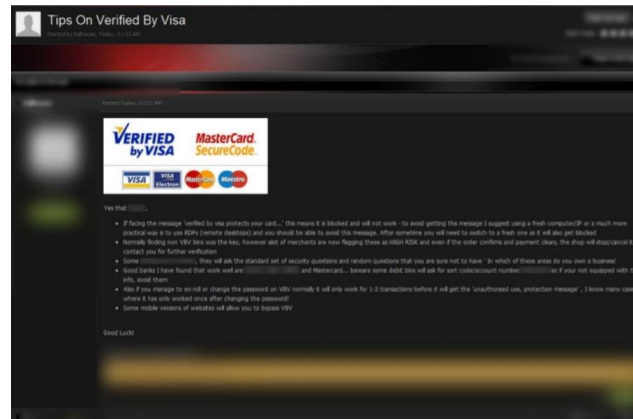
Tips On Verified By Visa

Started by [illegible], Today, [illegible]

Posted Today, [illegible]

VERIFIED by VISA
MasterCard. SecureCode.
VISA
VISA Electron
MasterCard
Maestro

Yes that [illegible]

- If facing the message 'verified by visa protects your card...' this means it is blocked and will not work - to avoid getting this message I suggest using a fresh computer/IP or a much more practical way is to use RDPs (remote desktops) and you should be able to avoid the message. After sometime you will need to switch to a fresh one as it will also get blocked
- Normally finding non VBV bins was the key, however alot of merchants are now flagging these as HIGH RISK and even if the order confirms and payment clears, the shop will stop/cancel it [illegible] contact you for further verification
- Some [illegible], they will ask the standard set of security questions and random questions that you are sure not to have ' In which of these areas do you own a business'
- Good banks I have found that work well are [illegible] and Mastercard... beware some debit bins will ask for sort code/account number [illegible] so if your not equipped with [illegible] info, avoid them
- Also if you manage to en-roll or change the password on VBV normally it will only work for 1-3 transactions before it will get the 'unauthorised use, protection message' , I know many case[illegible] where it has only worked once after changing the password!
- Some mobile versions of websites will allow you to bypass VBV

Good Luck!